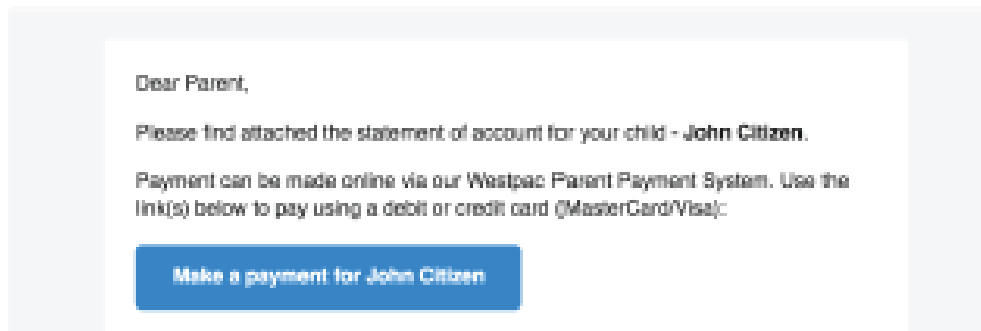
Dear Parent,

Please find attached the statement of account for your child - **John Citizen**.

Payment can be made online via our Westpac Parent Payment System. Use the link(s) below to pay using a debit or credit card (MasterCard/Visa):

Make a payment for John Citizen